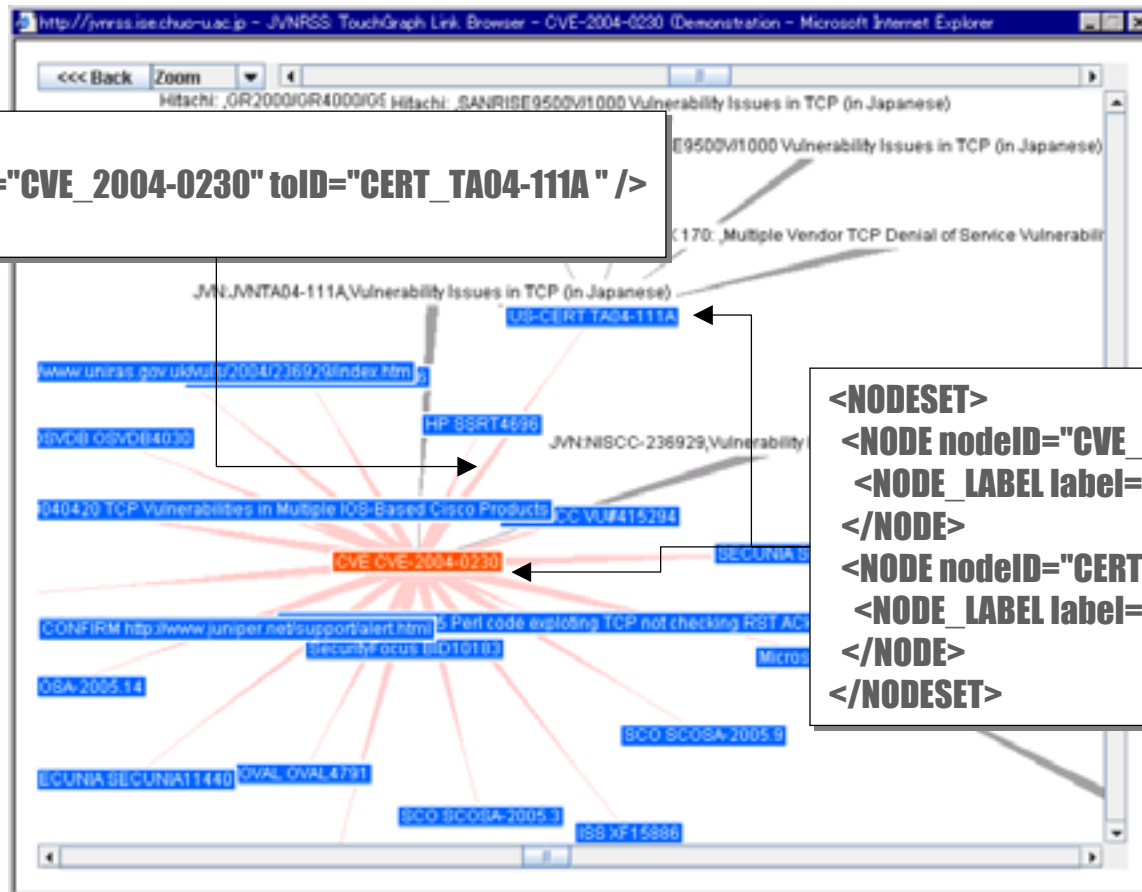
http://jvnrss.ise.chuo-u.ac.jp - JVNRSS TouchGraph Link Browser - CVE-2004-0230 (Demonstration - Microsoft Internet Explorer

<<< Back Zoom

Hitachi: ,GR2000/GR4000/GS Hitachi: ,SANRISE9500V/1000 Vulnerability Issues in TCP (in Japanese)

="CVE_2004-0230" toID="CERT_TA04-111A " />

E9500V/1000 Vulnerability Issues in TCP (in Japanese)

K 170: ,Multiple Vendor TCP Denial of Service Vulnerabili

JVN:JVNTA04-111A,Vulnerability Issues in TCP (in Japanese)

US-CERT TA04-111A

www.uniras.gov.uk/vuls/2004/236929/index.htm

HP SSRT4696

OSVDB OSVDB4030

JVN:NISCC-236929,Vulnerability

040420 TCP Vulnerabilities in Multiple IOS-Based Cisco Products

CC VU#415294

SECUNIA S

CVE CVE-2004-0230

CONFIRM http://www.juniper.net/support/alert.html

5 Perl code exploting TCP not checking RST ACK

SecurityFocus BID10183

Micros

OSA-2005.14

SCO SCOSA-2005.9

ECUNIA SECUNIA11440

OVAL OVAL4791

SCO SCOSA-2005.3

ISS XF15886

<NODESET>
<NODE nodeID="CVE_
<NODE_LABEL label=
</NODE>
<NODE nodeID="CERT
<NODE_LABEL label=
</NODE>
</NODESET>